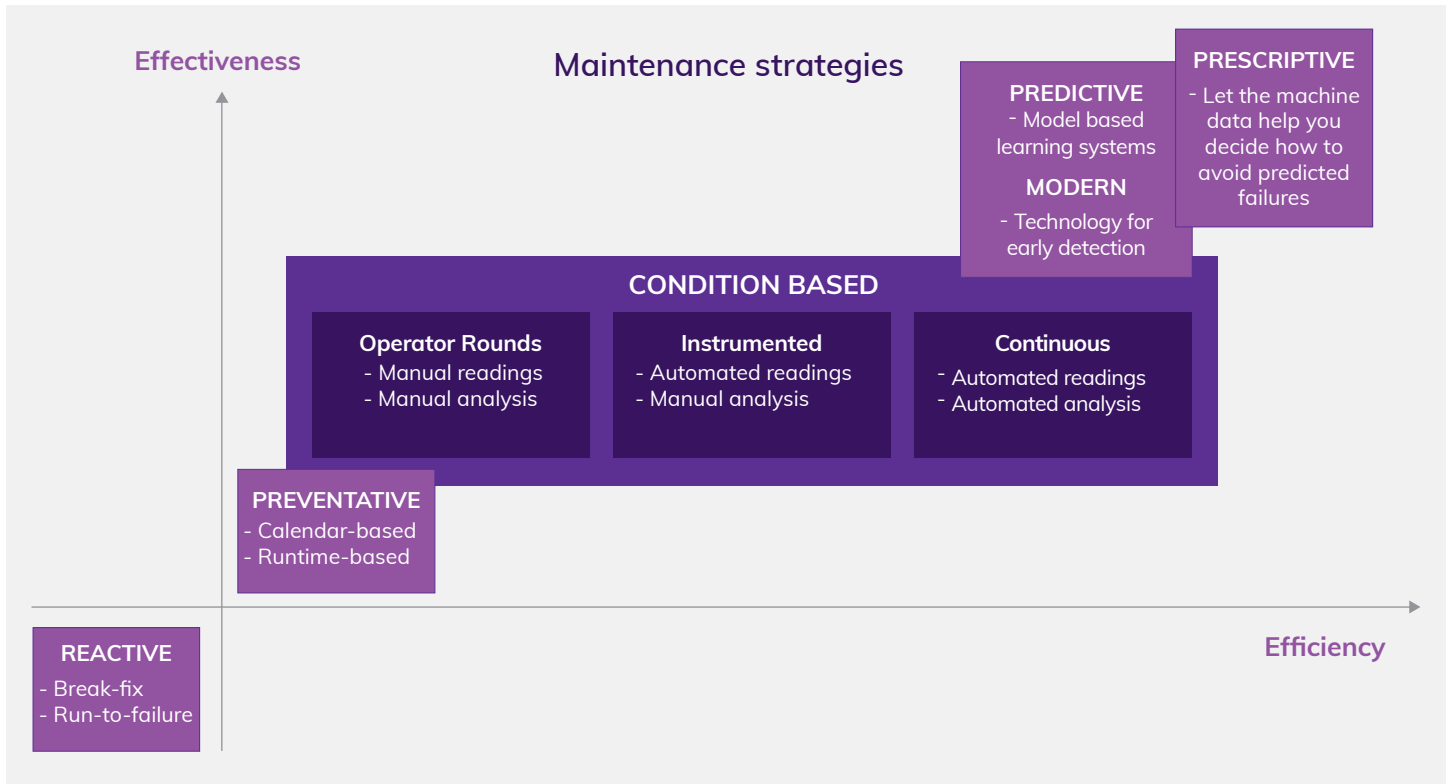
Effectiveness

Maintenance strategies

PREDICTIVE
- Model based learning systems

MODERN
- Technology for early detection

PRESCRIPTIVE
- Let the machine data help you decide how to avoid predicted failures

CONDITION BASED

Operator Rounds
- Manual readings
- Manual analysis

Instrumented
- Automated readings
- Manual analysis

Continuous
- Automated readings
- Automated analysis

PREVENTATIVE
- Calendar-based
- Runtime-based

REACTIVE
- Break-fix
- Run-to-failure

Efficiency